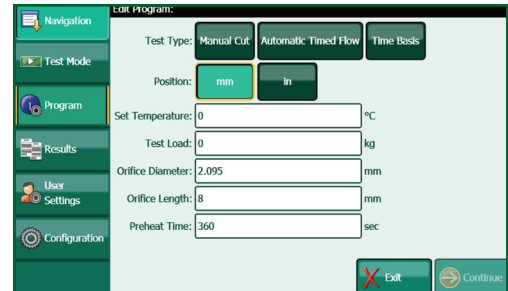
Navigation

Test Mode

Program

Results

User Settings

Configuration

Edit Program:

Test Type: Manual Cut | Automatic Timed Flow | Time Basis

Position: mm | in

Set Temperature: 0 °C

Test Load: 0 kg

Orifice Diameter: 2.095 mm

Orifice Length: 8 mm

Preheat Time: 360 sec

Exit

Continue